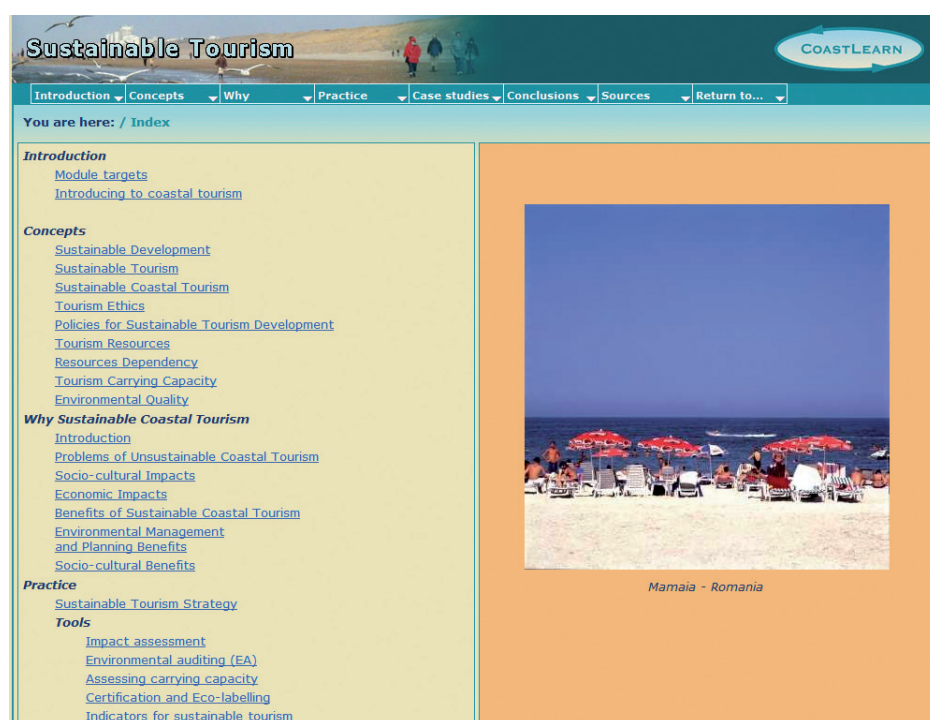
Sustainable Tourism

COASTLEARN

Introduction Concepts Why Practice Case studies Conclusions Sources Return to...

You are here: / Index

Introduction
Module targets
Introducing to coastal tourism

Concepts
Sustainable Development
Sustainable Tourism
Sustainable Coastal Tourism
Tourism Ethics
Policies for Sustainable Tourism Development
Tourism Resources
Resources Dependency
Tourism Carrying Capacity
Environmental Quality
Why Sustainable Coastal Tourism
Introduction
Problems of Unsustainable Coastal Tourism
Socio-cultural Impacts
Economic Impacts
Benefits of Sustainable Coastal Tourism
Environmental Management and Planning Benefits
Socio-cultural Benefits
Practice
Sustainable Tourism Strategy
Tools
Impact assessment
Environmental auditing (EA)
Assessing carrying capacity
Certification and Eco-labelling
Indicators for sustainable tourism

Mamaia - Romania